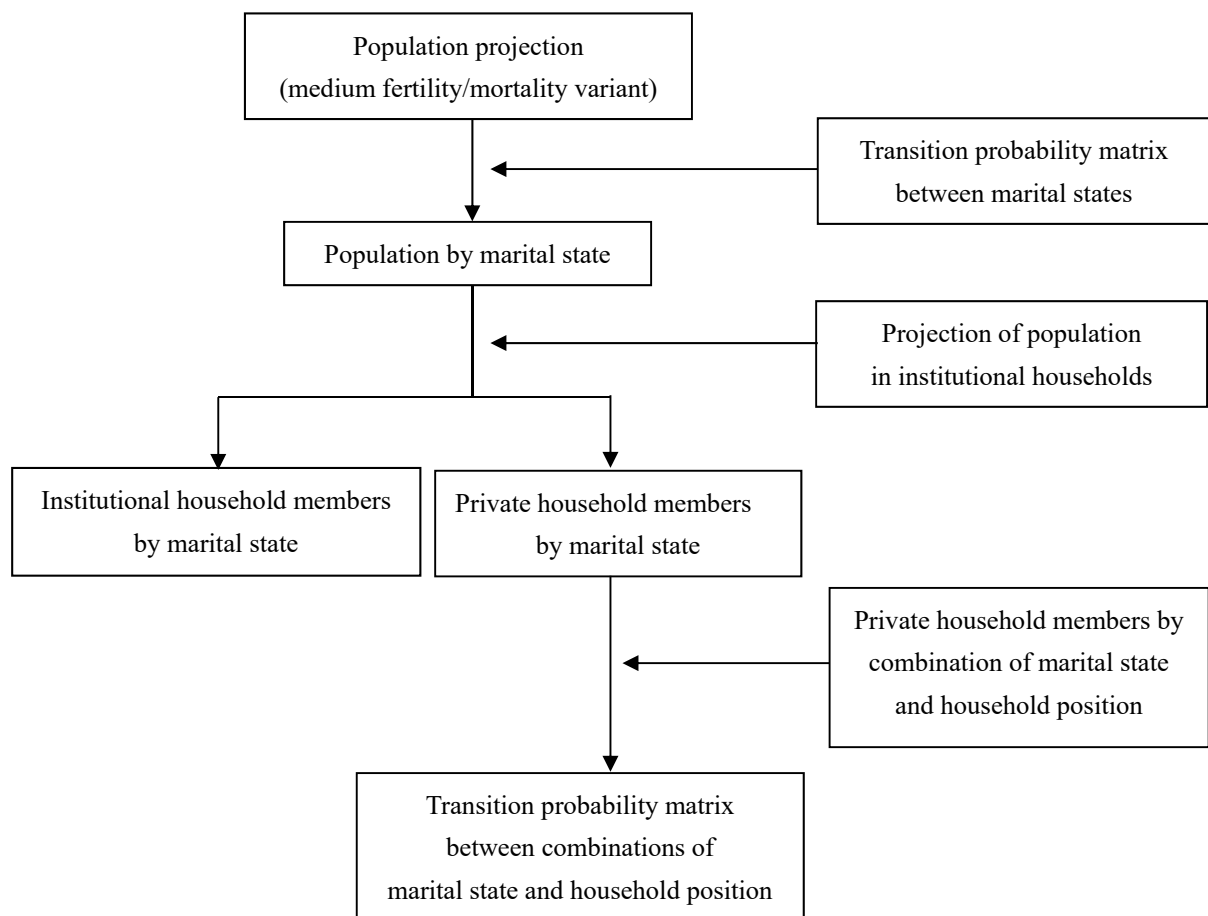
Population projection
(medium fertility/mortality variant)

Transition probability matrix
between marital states

Population by marital state

Projection of population
in institutional households

Institutional household members
by marital state

Private household members
by marital state

Private household members by
combination of marital state
and household position

Transition probability matrix
between combinations of
marital state and household position